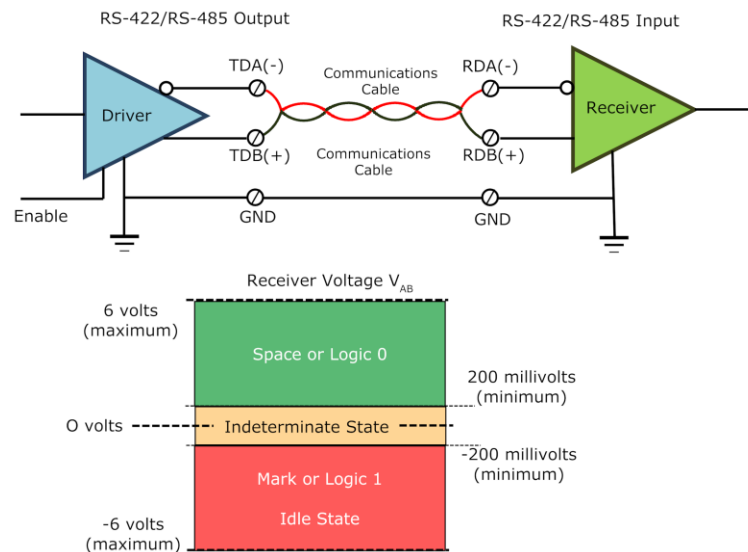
RS-422/RS-485 Output

RS-422/RS-485 Input

Driver

TDA(-)

TDB(+)

Communications Cable

Communications Cable

RDA(-)

RDB(+)

Receiver

Enable

GND

GND

Receiver Voltage $V_{AB}$

6 volts (maximum)

Space or Logic 0

200 millivolts (minimum)

O volts

Indeterminate State

-200 millivolts (minimum)

Mark or Logic 1

Idle State

-6 volts (maximum)